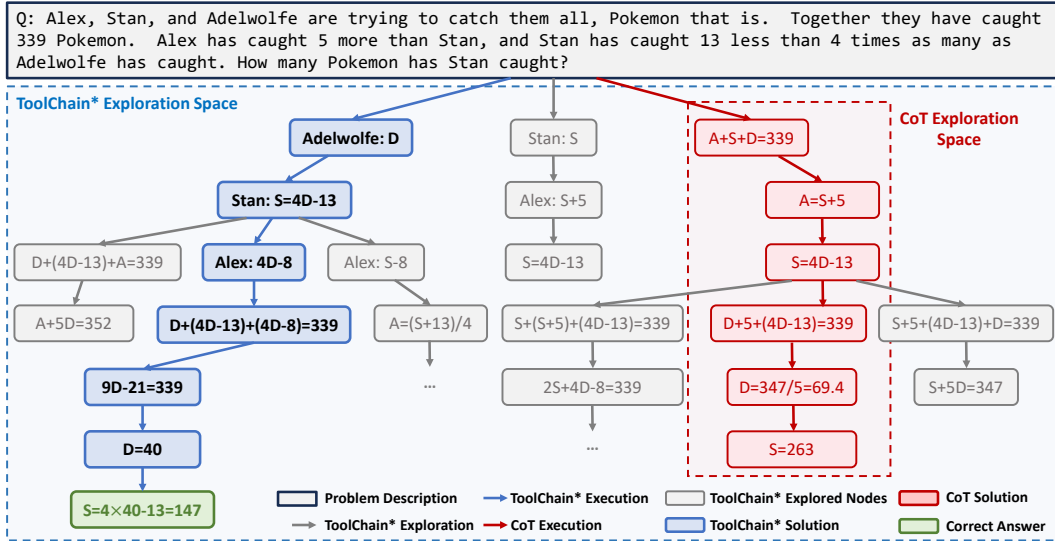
Q: Alex, Stan, and Adelwolfe are trying to catch them all, Pokemon that is. Together they have caught 339 Pokemon. Alex has caught 5 more than Stan, and Stan has caught 13 less than 4 times as many as Adelwolfe has caught. How many Pokemon has Stan caught?

ToolChain* Exploration Space

Adelwolfe: D

Stan: S=4D-13

D+(4D-13)+A=339

Alex: 4D-8

Alex: S-8

A+5D=352

D+(4D-13)+(4D-8)=339

A=(S+13)/4

...

9D-21=339

D=40

S=4×40-13=147

Stan: S

Alex: S+5

S=4D-13

S+(S+5)+(4D-13)=339

2S+4D-8=339

...

CoT Exploration Space

A+S+D=339

A=S+5

S=4D-13

D+5+(4D-13)=339

D=347/5=69.4

S=263

S+5+(4D-13)+D=339

S+5D=347

Problem Description

ToolChain* Exploration

ToolChain* Execution

CoT Execution

ToolChain* Explored Nodes

ToolChain* Solution

CoT Solution

Correct Answer